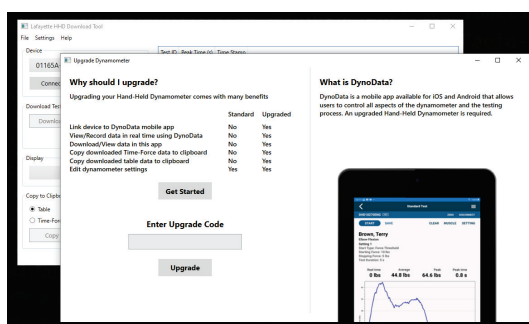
Lafayette HHD Download Tool
File Settings Help
Device
01165A
Connect
Download Test
Download
Display
Copy to Clipboard
Table
Time-Force
Copy
Test ID Peak Time (s) Time Stamp

Upgrade Dynamometer

Why should I upgrade?

Upgrading your Hand-Held Dynamometer comes with many benefits

| | Standard | Upgraded |
|---|---|---|
| Link device to DynoData mobile app | No | Yes |
| View/Record data in real time using DynoData | No | Yes |
| Download/View data in this app | No | Yes |
| Copy downloaded Time-Force data to clipboard | No | Yes |
| Copy downloaded table data to clipboard | No | Yes |
| Edit dynamometer settings | Yes | Yes |

Get Started

Enter Upgrade Code

Upgrade

What is DynoData?

DynoData is a mobile app available for iOS and Android that allows users to control all aspects of the dynamometer and the testing process. An upgraded Hand-Held Dynamometer is required.

Standard Test
START SAVE CLEAR MODULE SETTING
Brown, Terry
Elbow Flexion
0 lbs 44.8 lbs 64.6 lbs 0.8 s